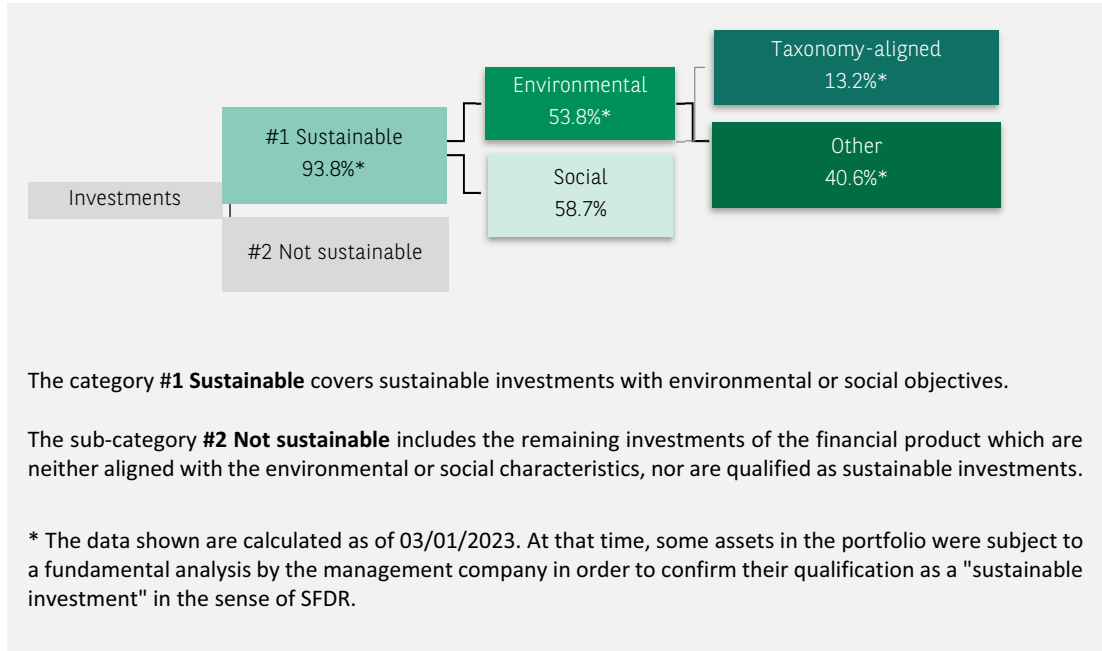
Investments

#1 Sustainable
93.8%*

#2 Not sustainable

Environmental
53.8%*

Social
58.7%

Taxonomy-aligned
13.2%*

Other
40.6%*

The category #**1 Sustainable** covers sustainable investments with environmental or social objectives.

The sub-category **#2 Not sustainable** includes the remaining investments of the financial product which are neither aligned with the environmental or social characteristics, nor are qualified as sustainable investments.

* The data shown are calculated as of 03/01/2023. At that time, some assets in the portfolio were subject to a fundamental analysis by the management company in order to confirm their qualification as a "sustainable investment" in the sense of SFDR.